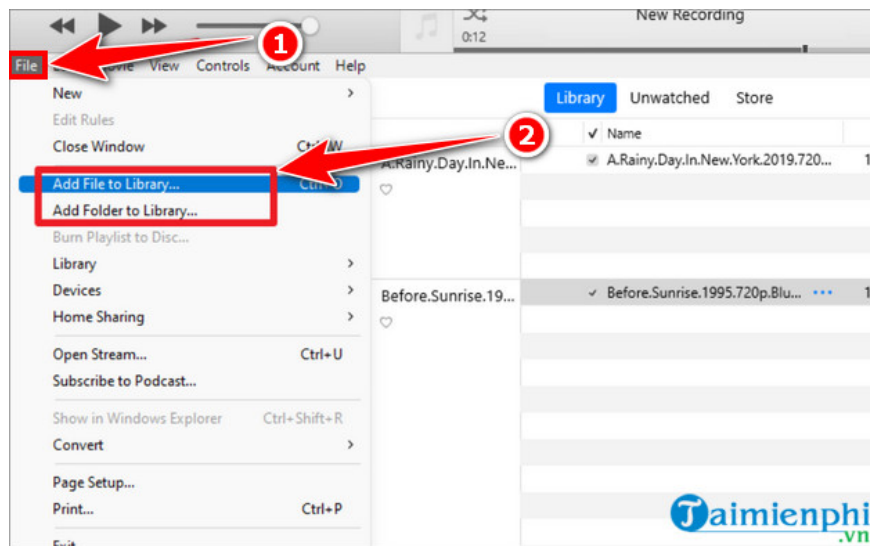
New Recording
0:12
File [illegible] View Controls Account Help
1
2
Library Unwatched Store
✓ Name
New
Edit Rules
Close Window Ctrl+W
A.Rainy.Day.In.Ne...
A.Rainy.Day.In.New.York.2019.720...
Add File to Library... Ctrl+O
Add Folder to Library...
Burn Playlist to Disc...
Library
Devices
Before.Sunrise.19...
Before.Sunrise.1995.720p.Blu...
Home Sharing
Open Stream... Ctrl+U
Subscribe to Podcast...
Show in Windows Explorer Ctrl+Shift+R
Convert
Page Setup...
Print... Ctrl+P
Exit
Taimienphi.vn